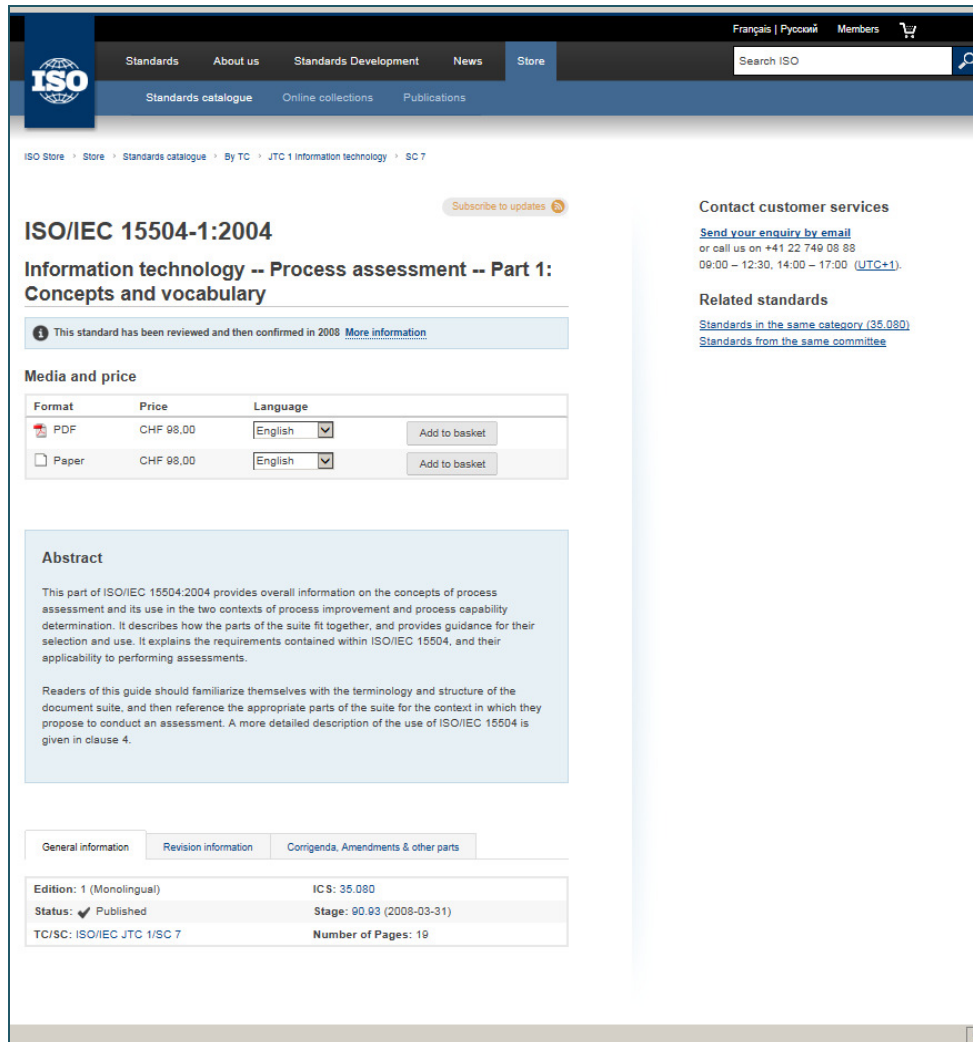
Français | Русский Members

ISO

Standards About us Standards Development News Store

Search ISO

Standards catalogue Online collections Publications

ISO Store > Store > Standards catalogue > By TC > JTC 1 Information technology > SC 7

Subscribe to updates

ISO/IEC 15504-1:2004

Information technology -- Process assessment -- Part 1: Concepts and vocabulary

This standard has been reviewed and then confirmed in 2008 More information

Media and price

| Format | Price | Language | |
|---|---|---|---|
| PDF | CHF 98,00 | English | Add to basket |
| Paper | CHF 98,00 | English | Add to basket |

Abstract

This part of ISO/IEC 15504:2004 provides overall information on the concepts of process assessment and its use in the two contexts of process improvement and process capability determination. It describes how the parts of the suite fit together, and provides guidance for their selection and use. It explains the requirements contained within ISO/IEC 15504, and their applicability to performing assessments.

Readers of this guide should familiarize themselves with the terminology and structure of the document suite, and then reference the appropriate parts of the suite for the context in which they propose to conduct an assessment. A more detailed description of the use of ISO/IEC 15504 is given in clause 4.

General information Revision information Corrigenda, Amendments & other parts

| | |
|---|---|
| Edition: 1 (Monolingual) | ICS: 35.080 |
| Status: Published | Stage: 90.93 (2008-03-31) |
| TC/SC: ISO/IEC JTC 1/SC 7 | Number of Pages: 19 |

Contact customer services

Send your enquiry by email
or call us on +41 22 749 08 88
09:00 – 12:30, 14:00 – 17:00 (UTC+1).

Related standards

Standards in the same category (35.080)
Standards from the same committee